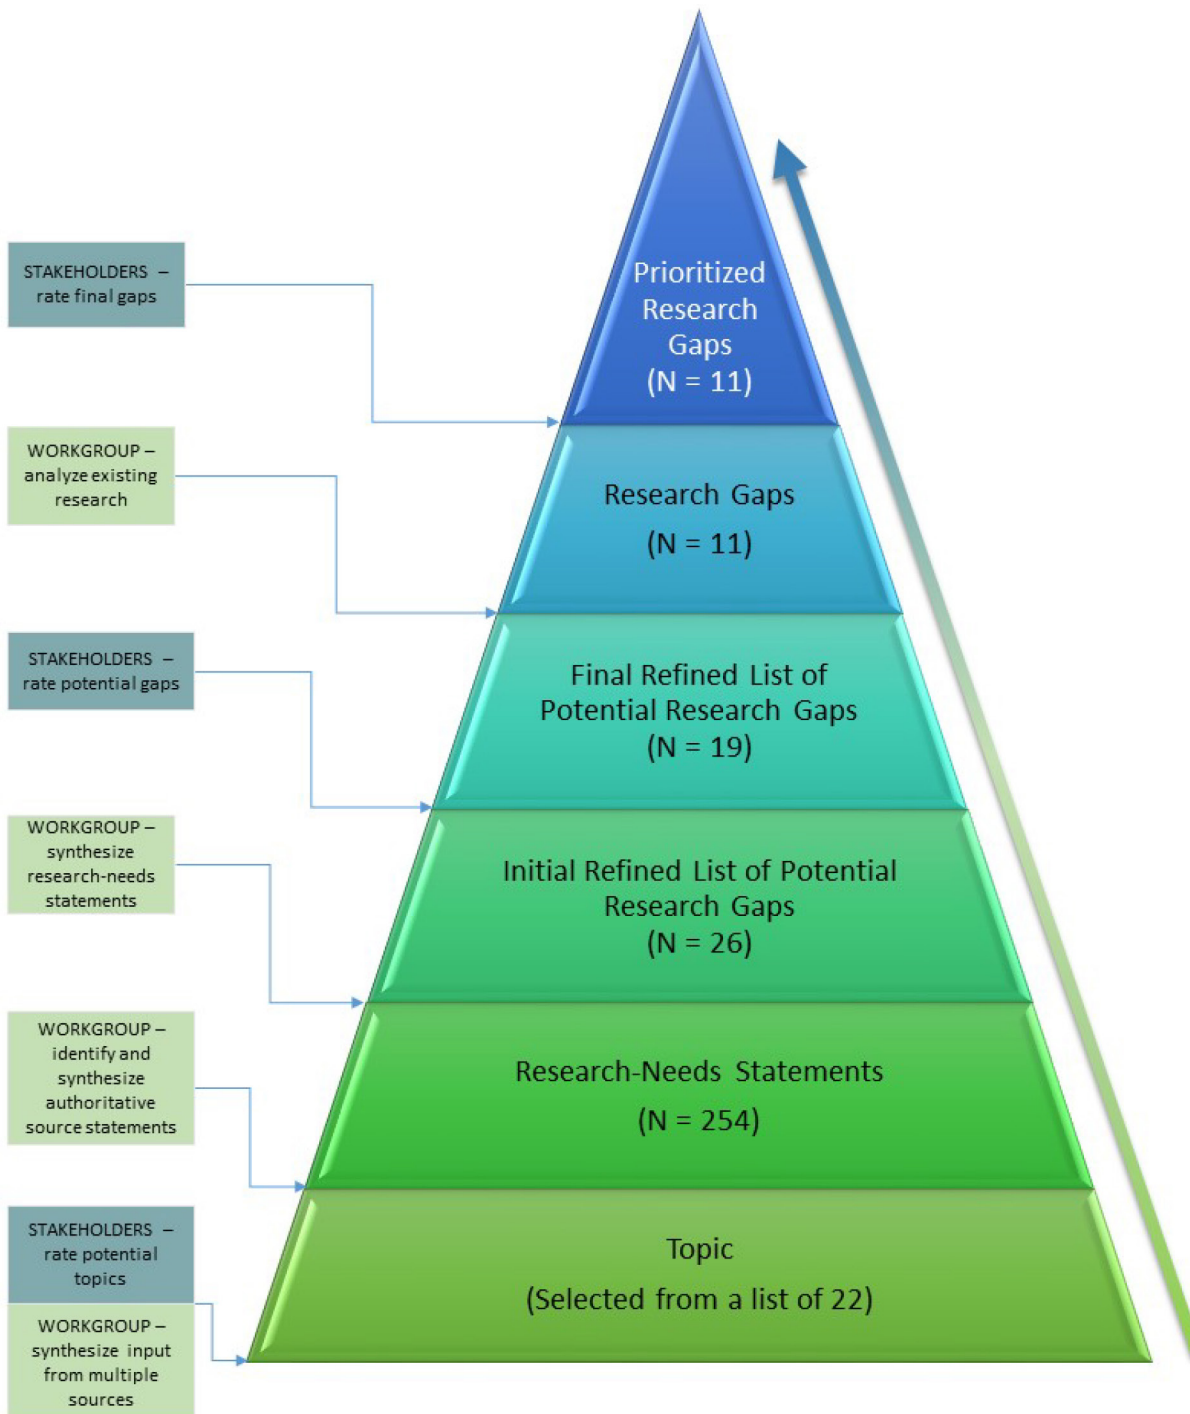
STAKEHOLDERS – rate final gaps

WORKGROUP – analyze existing research

STAKEHOLDERS – rate potential gaps

WORKGROUP – synthesize research-needs statements

WORKGROUP – identify and synthesize authoritative source statements

STAKEHOLDERS – rate potential topics

WORKGROUP – synthesize input from multiple sources

Prioritized Research Gaps (N = 11)

Research Gaps (N = 11)

Final Refined List of Potential Research Gaps (N = 19)

Initial Refined List of Potential Research Gaps (N = 26)

Research-Needs Statements (N = 254)

Topic (Selected from a list of 22)